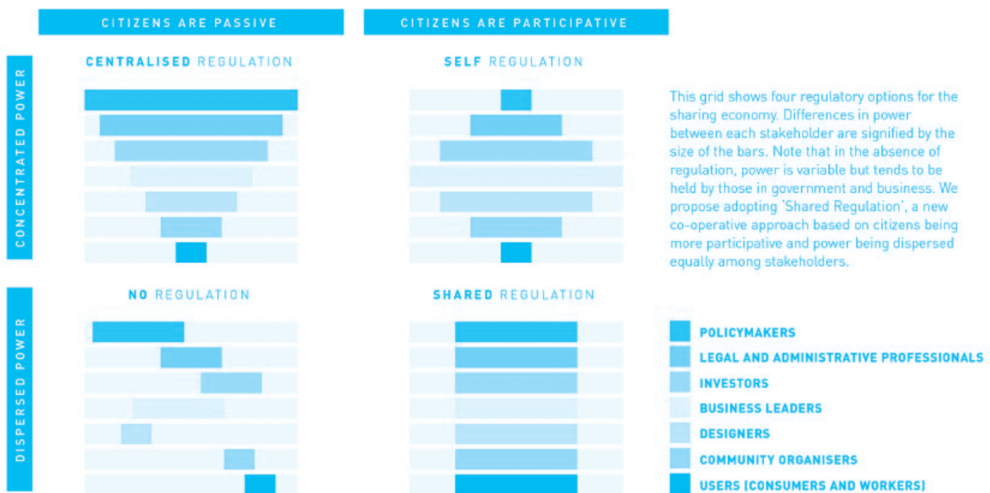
CITIZENS ARE PASSIVE

CITIZENS ARE PARTICIPATIVE

CONCENTRATED POWER

CENTRALISED REGULATION

SELF REGULATION

This grid shows four regulatory options for the sharing economy. Differences in power between each stakeholder are signified by the size of the bars. Note that in the absence of regulation, power is variable but tends to be held by those in government and business. We propose adopting 'Shared Regulation', a new co-operative approach based on citizens being more participative and power being dispersed equally among stakeholders.

DISPERSED POWER

NO REGULATION

SHARED REGULATION

POLICYMAKERS

LEGAL AND ADMINISTRATIVE PROFESSIONALS

INVESTORS

BUSINESS LEADERS

DESIGNERS

COMMUNITY ORGANISERS

USERS [CONSUMERS AND WORKERS]